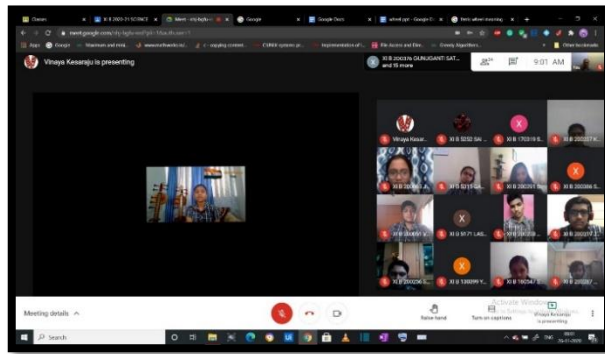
Classes | XI B 2020-21 SCIENCE | Meet - ehj-byfu-sos | Google | Google Docs | wheel.ppt - Google D | Tetris wheel meaning

meet.google.com/ehj-byfu-sos?pli=1&authuser=1

Apps | Google | Maximum and mini | www.mathsisfun.co | copying content | CUMIX- spinner pi | Implementation of | File Access and Dire | Greedy Algorithm | Other bookmarks

Vinaya Kesaraju is presenting

XI B 200376 GUNUGANTI SAT... and 15 more

15

9:01 AM

Vinaya Kesar...

XI B 5252 SAI ...

X

XI B 170319 S...

XI B 200377 V...

XI B 5219 GA...

XI B 200390 S...

X

XI B 200388 S...

XI B 200697 V...

X

XI B 5171 LAS...

XI B 200387 V...

XI B 200396 S...

X

XI B 130099 Y...

XI B 180367 D...

XI B 200381 V...

Meeting details

Raise hand

Turn on captions

Vinaya Kesaraju is presenting

Activate Windows
Go to Settings to activate Windows.

Search

26-11-2020